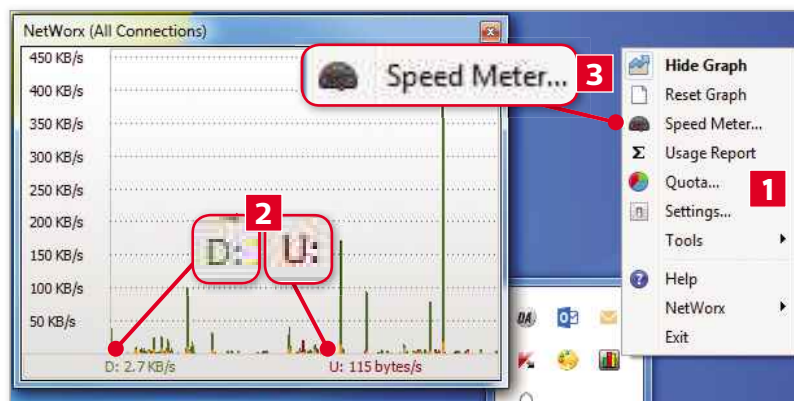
NetWorx (All Connections)

450 KB/s
400 KB/s
350 KB/s
300 KB/s
250 KB/s
200 KB/s
150 KB/s
100 KB/s
50 KB/s

D: 2.7 KB/s
U: 115 bytes/s

2
D:
U:

3
Speed Meter...

Hide Graph
Reset Graph
Speed Meter...
Usage Report
Quota...
Settings...
Tools
Help
NetWorx
Exit

1